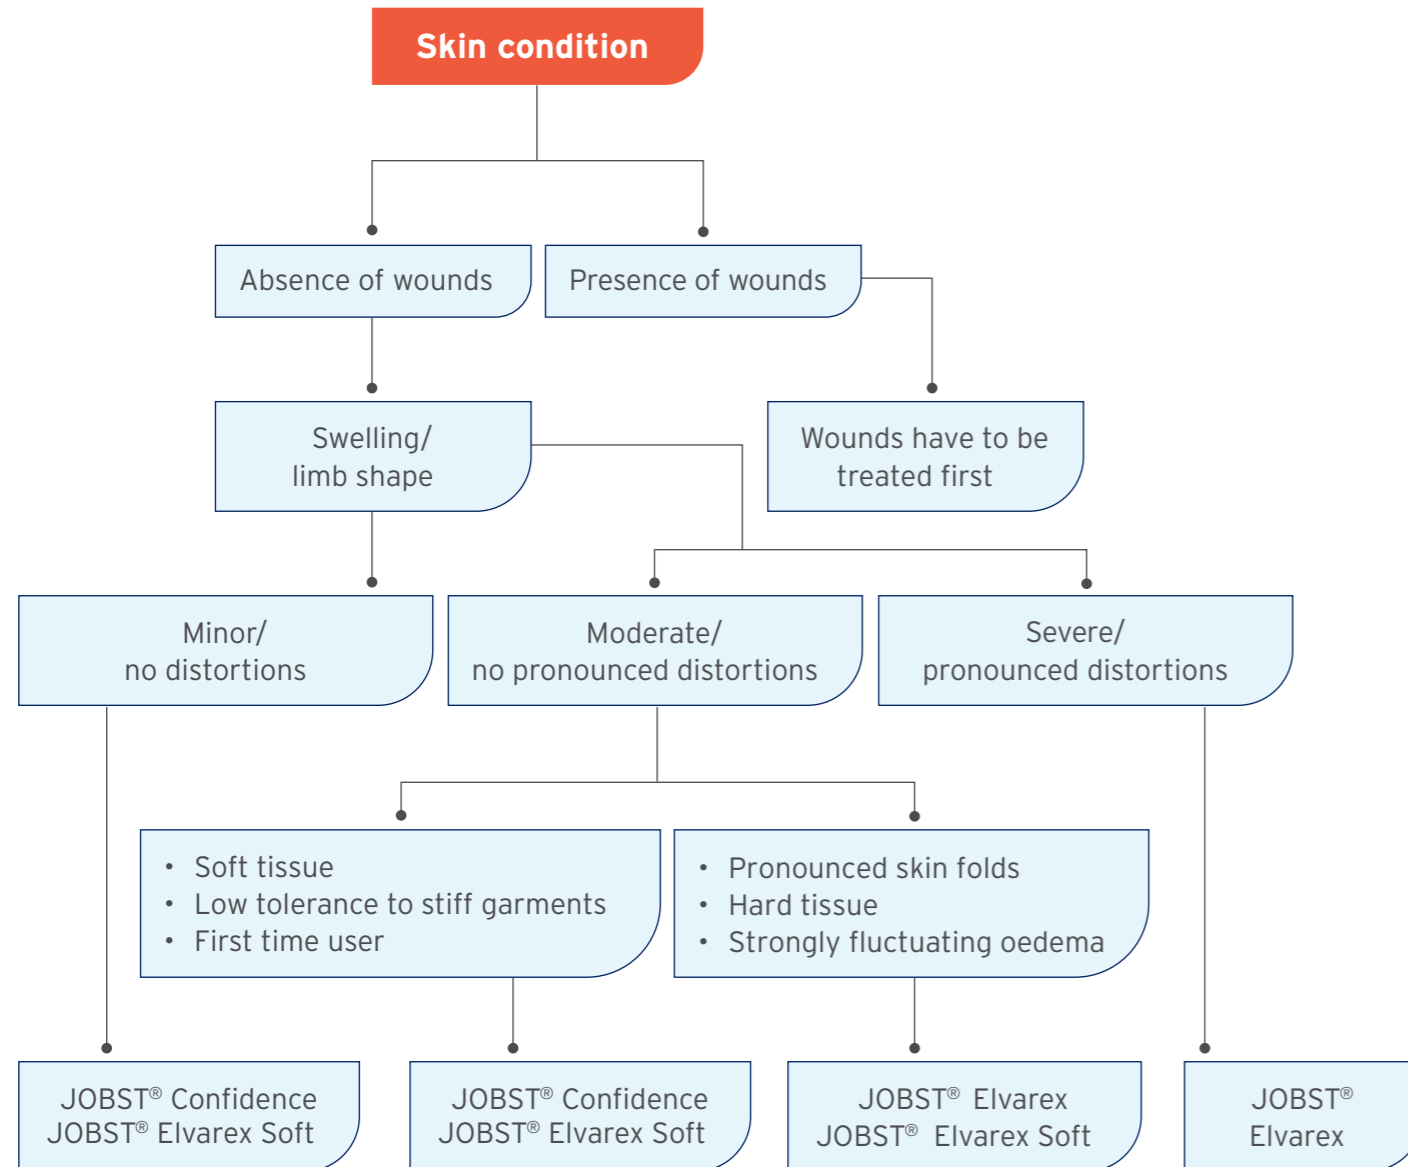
Skin condition

Absence of wounds

Presence of wounds

Swelling/
limb shape

Wounds have to be treated first

Minor/
no distortions

Moderate/
no pronounced distortions

Severe/
pronounced distortions

- Soft tissue
- Low tolerance to stiff garments
- First time user

- Pronounced skin folds
- Hard tissue
- Strongly fluctuating oedema

JOBST® Confidence
JOBST® Elvarex Soft

JOBST® Confidence
JOBST® Elvarex Soft

JOBST® Elvarex
JOBST® Elvarex Soft

JOBST®
Elvarex